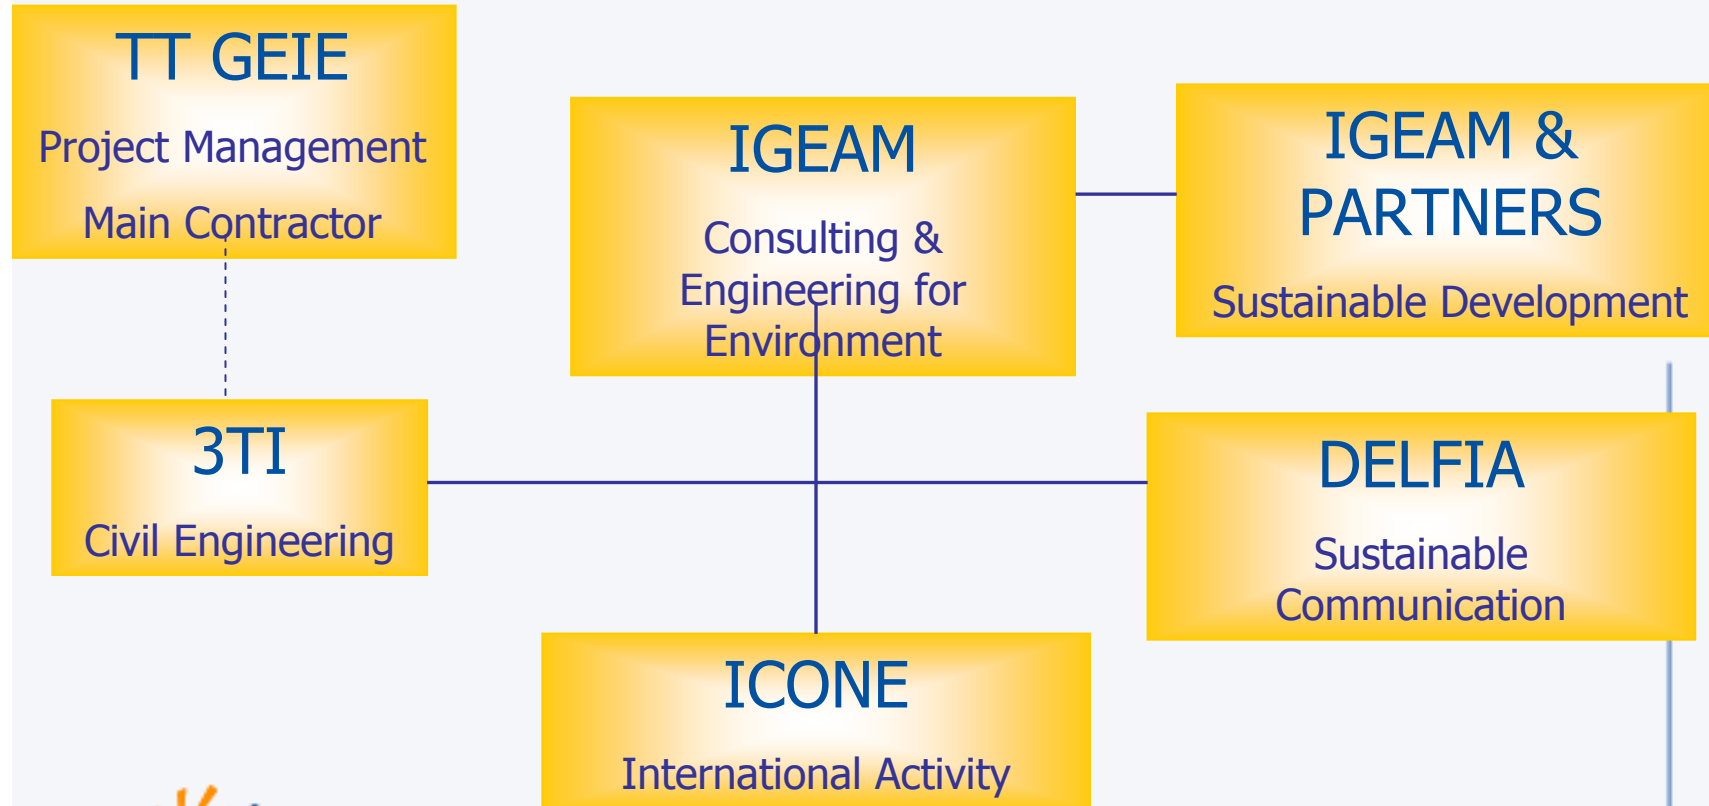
TT GEIE

Project Management

Main Contractor

IGEAM

Consulting & Engineering for Environment

IGEAM & PARTNERS

Sustainable Development

3TI

Civil Engineering

DELFIA

Sustainable Communication

ICONE

International Activity